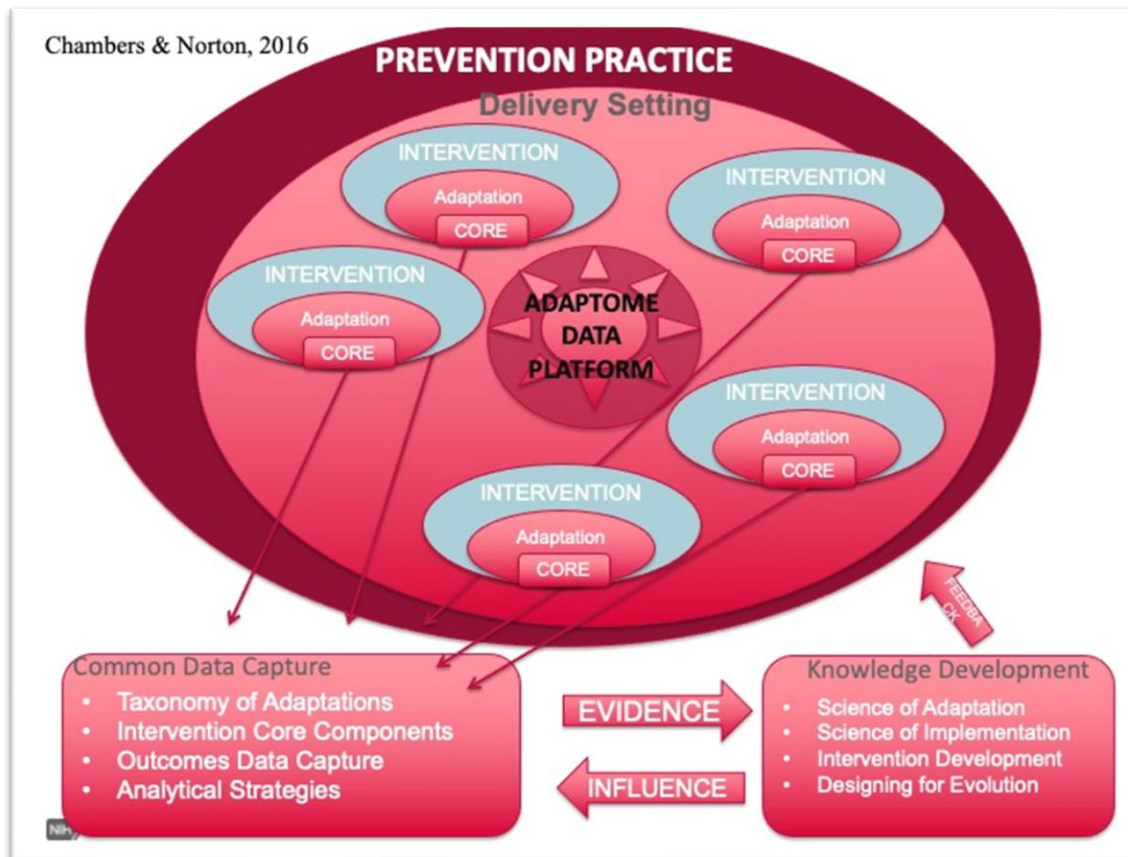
Chambers & Norton, 2016

PREVENTION PRACTICE

Delivery Setting

INTERVENTION
Adaptation
CORE

INTERVENTION
Adaptation
CORE

INTERVENTION
Adaptation
CORE

ADAPTOME DATA PLATFORM

INTERVENTION
Adaptation
CORE

INTERVENTION
Adaptation
CORE

FEEDBACK

Common Data Capture
• Taxonomy of Adaptations
• Intervention Core Components
• Outcomes Data Capture
• Analytical Strategies

EVIDENCE

INFLUENCE

Knowledge Development
• Science of Adaptation
• Science of Implementation
• Intervention Development
• Designing for Evolution

NIH